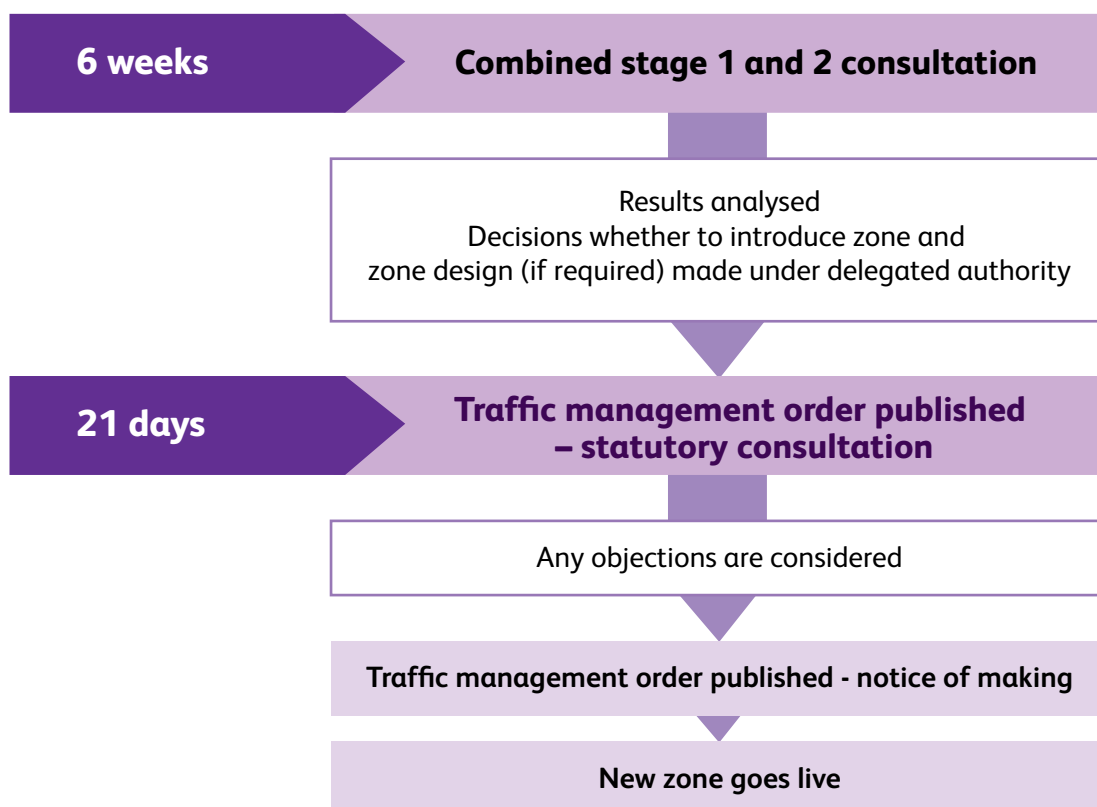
6 weeks

Combined stage 1 and 2 consultation

Results analysed
Decisions whether to introduce zone and zone design (if required) made under delegated authority

21 days

Traffic management order published – statutory consultation

Any objections are considered

Traffic management order published - notice of making

New zone goes live